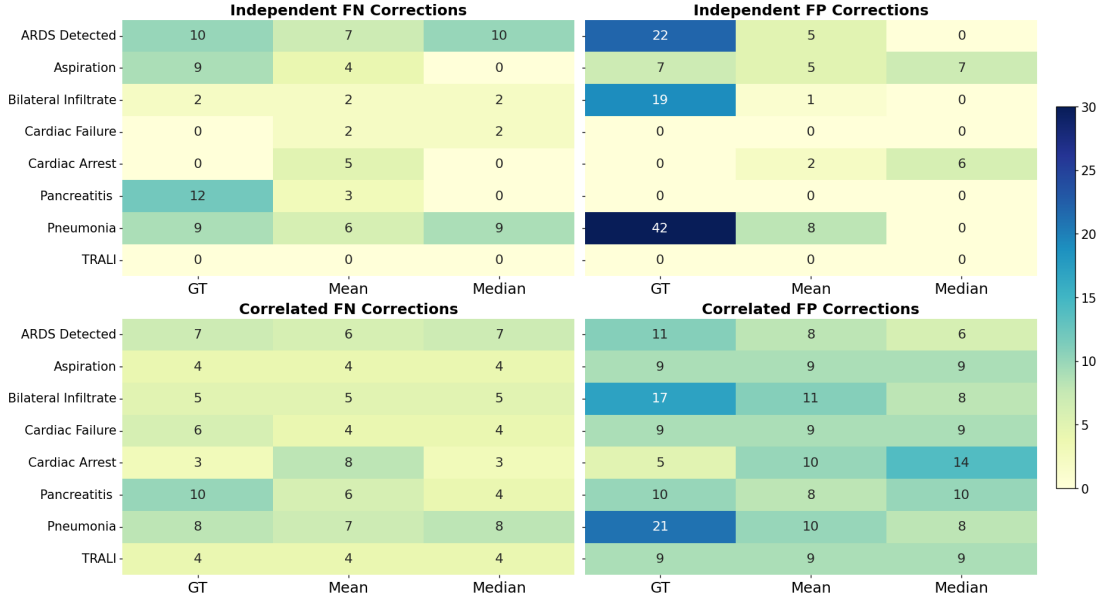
Independent FN Corrections

| | GT | Mean | Median |
|---|---|---|---|
| ARDS Detected | 10 | 7 | 10 |
| Aspiration | 9 | 4 | 0 |
| Bilateral Infiltrate | 2 | 2 | 2 |
| Cardiac Failure | 0 | 2 | 2 |
| Cardiac Arrest | 0 | 5 | 0 |
| Pancreatitis | 12 | 3 | 0 |
| Pneumonia | 9 | 6 | 9 |
| TRALI | 0 | 0 | 0 |

Independent FP Corrections

| | GT | Mean | Median |
|---|---|---|---|
| ARDS Detected | 22 | 5 | 0 |
| Aspiration | 7 | 5 | 7 |
| Bilateral Infiltrate | 19 | 1 | 0 |
| Cardiac Failure | 0 | 0 | 0 |
| Cardiac Arrest | 0 | 2 | 6 |
| Pancreatitis | 0 | 0 | 0 |
| Pneumonia | 42 | 8 | 0 |
| TRALI | 0 | 0 | 0 |

Correlated FN Corrections

| | GT | Mean | Median |
|---|---|---|---|
| ARDS Detected | 7 | 6 | 7 |
| Aspiration | 4 | 4 | 4 |
| Bilateral Infiltrate | 5 | 5 | 5 |
| Cardiac Failure | 6 | 4 | 4 |
| Cardiac Arrest | 3 | 8 | 3 |
| Pancreatitis | 10 | 6 | 4 |
| Pneumonia | 8 | 7 | 8 |
| TRALI | 4 | 4 | 4 |

Correlated FP Corrections

| | GT | Mean | Median |
|---|---|---|---|
| ARDS Detected | 11 | 8 | 6 |
| Aspiration | 9 | 9 | 9 |
| Bilateral Infiltrate | 17 | 11 | 8 |
| Cardiac Failure | 9 | 9 | 9 |
| Cardiac Arrest | 5 | 10 | 14 |
| Pancreatitis | 10 | 8 | 10 |
| Pneumonia | 21 | 10 | 8 |
| TRALI | 9 | 9 | 9 |

30
25
20
15
10
5
0